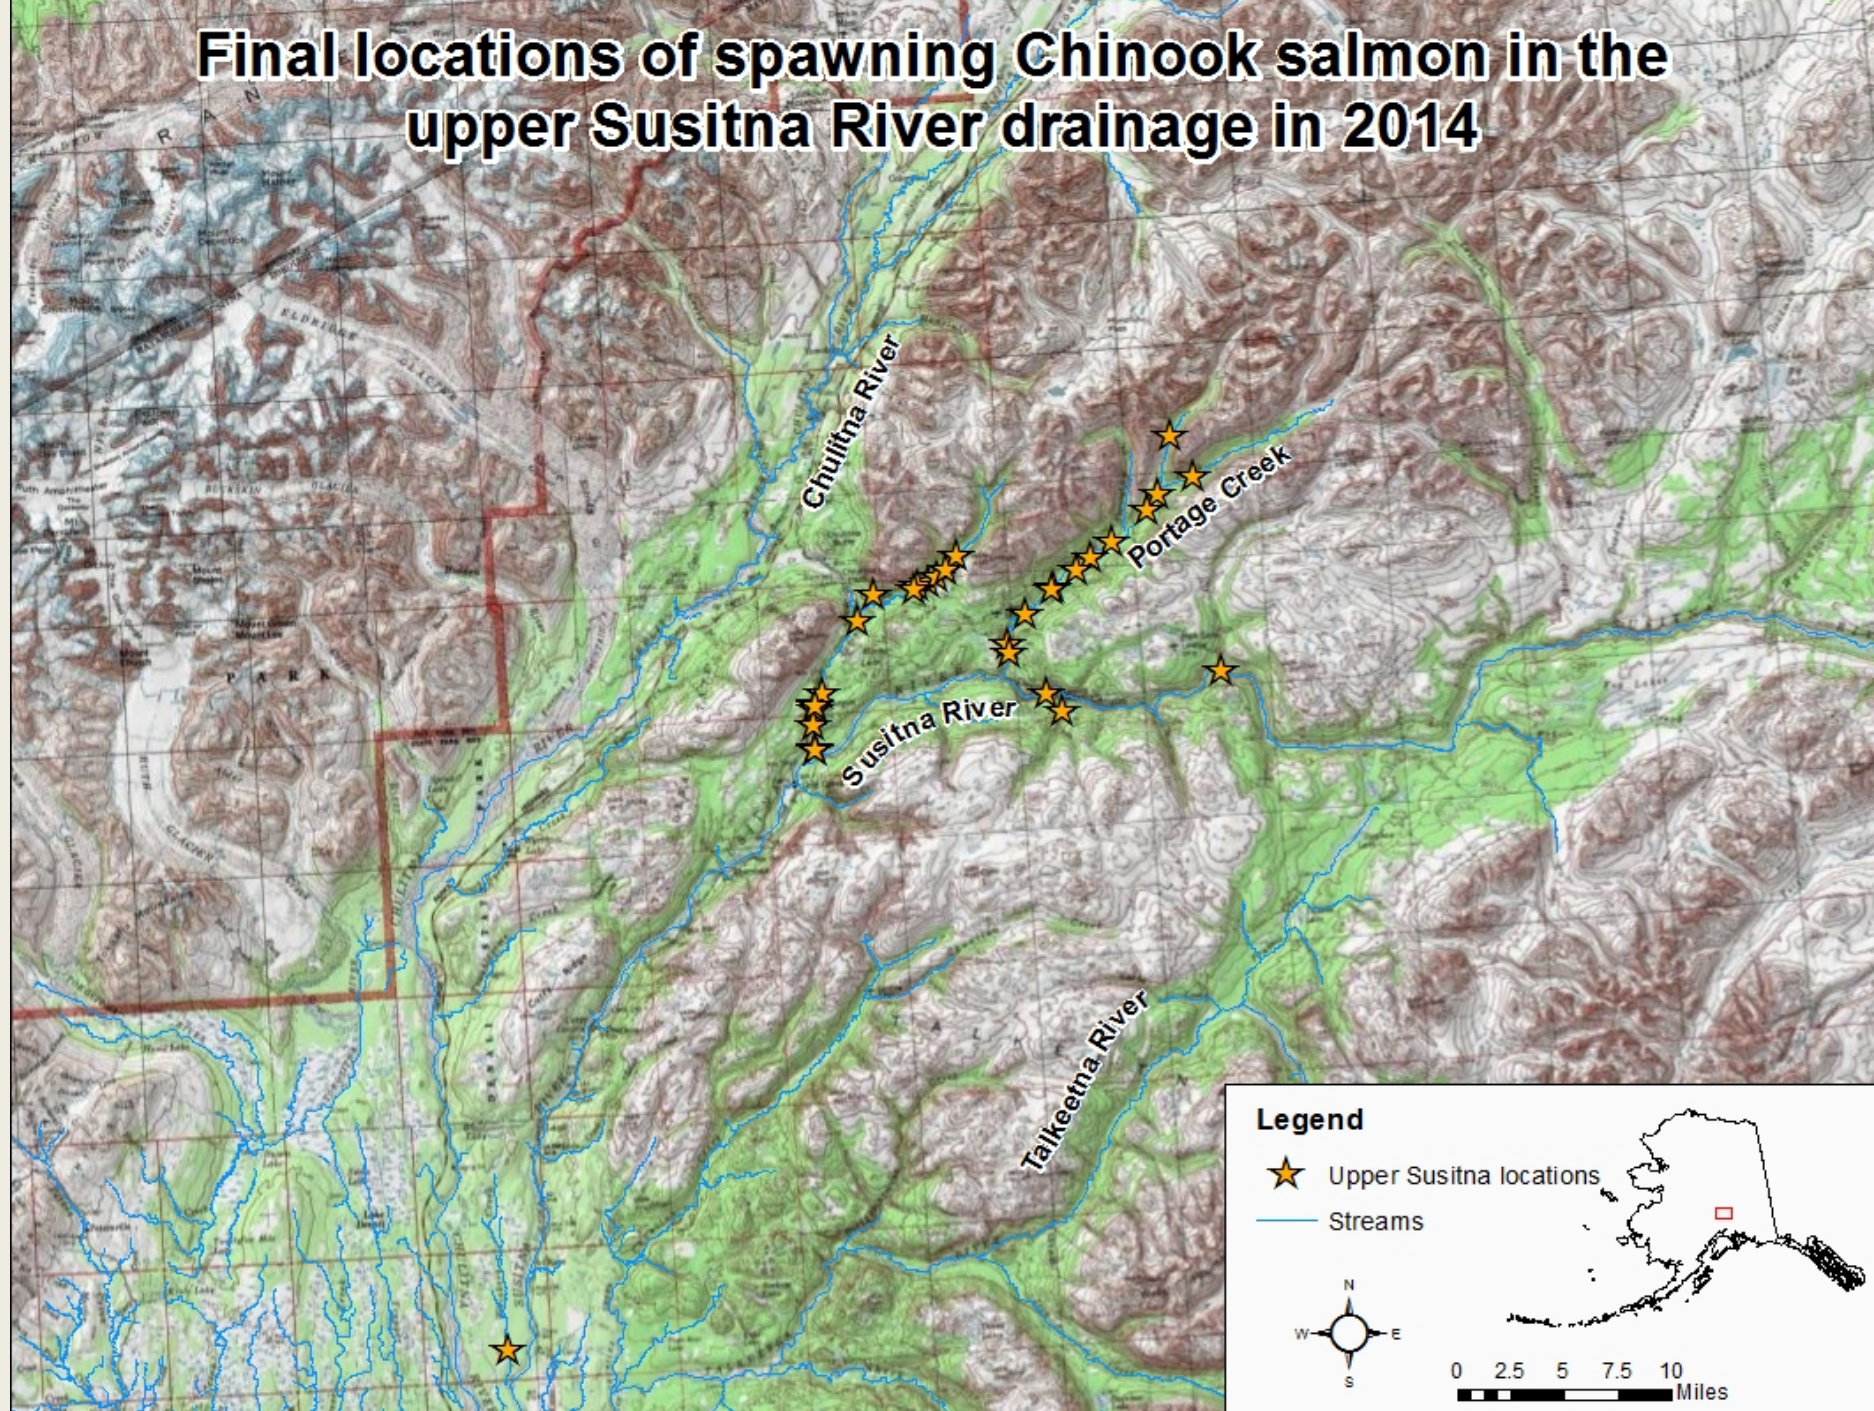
Final locations of spawning Chinook salmon in the upper Susitna River drainage in 2014

Chulitna River

Portage Creek

Susitna River

Talkeetna River

Legend

Upper Susitna locations

Streams

N
W E
S

0 2.5 5 7.5 10
Miles